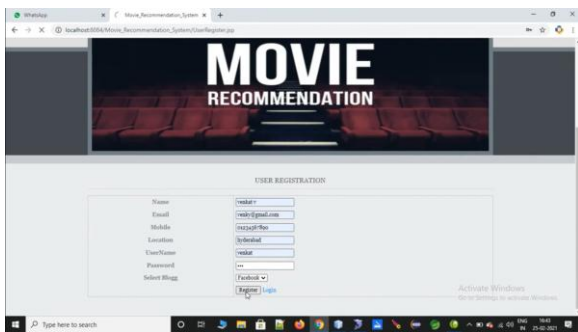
WhatsApp
Movie_Recommendation_System
localhost:8084/Movie_Recommendation_System/UserRegister.jsp

MOVIE
RECOMMENDATION

USER REGISTRATION

Name venkat
Email venky@gmail.com
Mobile 0123456789
Location hyderabad
UserName venkat
Password •••
Select Blogs Facebook

Register Login

Activate Windows
Go to Settings to activate Windows.

Type here to search
ENG IN 16:45 25-02-2021